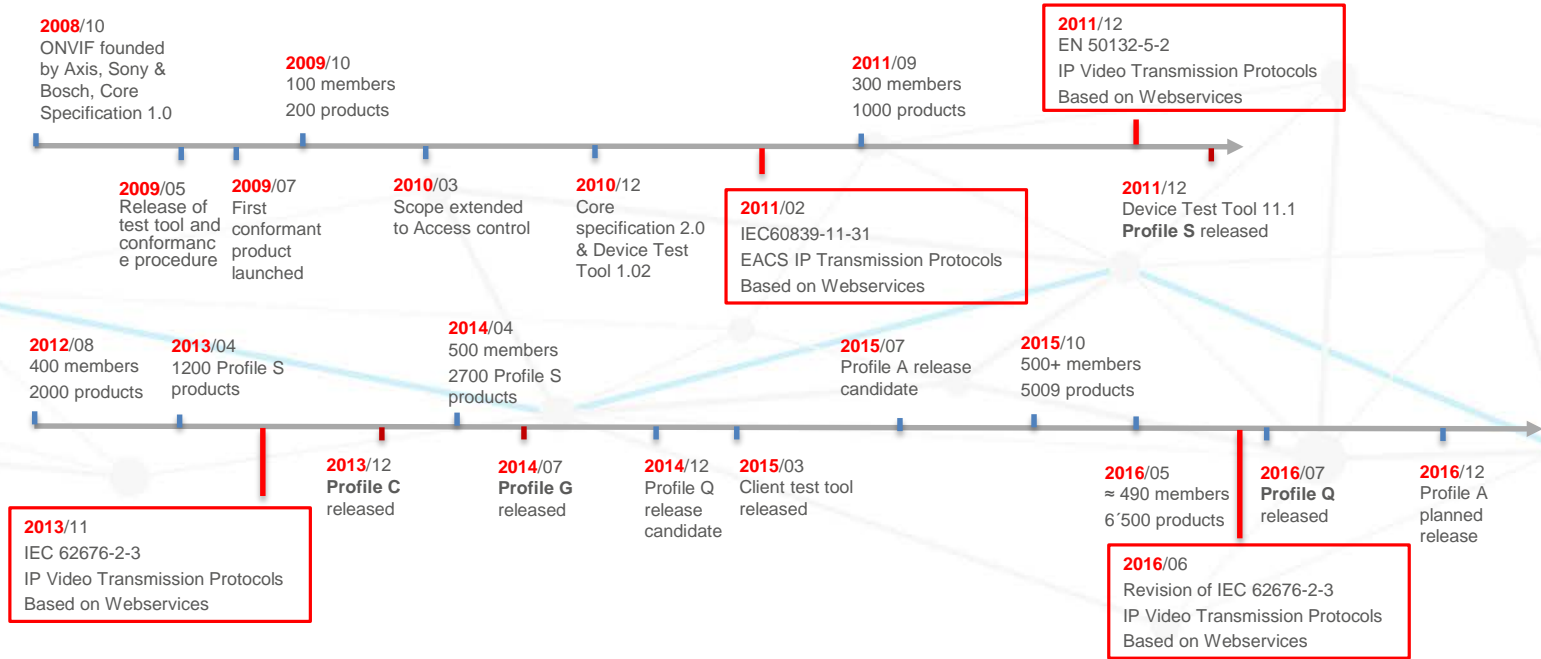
2008/10
ONVIF founded by Axis, Sony & Bosch, Core Specification 1.0

2009/10
100 members
200 products

2011/09
300 members
1000 products

2011/12
EN 50132-5-2
IP Video Transmission Protocols
Based on Webservices

2009/05
Release of test tool and conformance procedure

2009/07
First conformant product launched

2010/03
Scope extended to Access control

2010/12
Core specification 2.0 & Device Test Tool 1.02

2011/02
IEC60839-11-31
EACS IP Transmission Protocols
Based on Webservices

2011/12
Device Test Tool 11.1
Profile S released

2012/08
400 members
2000 products

2013/04
1200 Profile S products

2014/04
500 members
2700 Profile S products

2015/07
Profile A release candidate

2015/10
500+ members
5009 products

2013/12
Profile C released

2014/07
Profile G released

2014/12
Profile Q release candidate

2015/03
Client test tool released

2016/05
≈ 490 members
6´500 products

2016/07
Profile Q released

2016/12
Profile A planned release

2013/11
IEC 62676-2-3
IP Video Transmission Protocols
Based on Webservices

2016/06
Revision of IEC 62676-2-3
IP Video Transmission Protocols
Based on Webservices